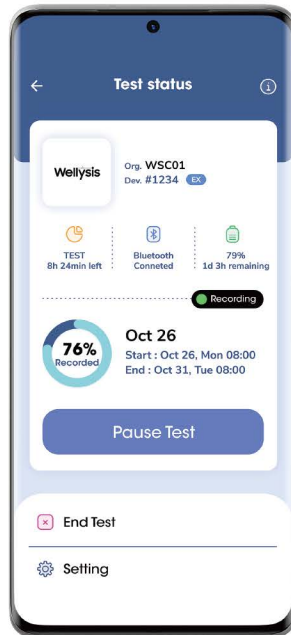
Test status

Wellysis

Org. WSC01
Dev. #1234 EX

TEST
8h 24min left

Bluetooth
Conneted

79%
1d 3h remaining

Recording

76%
Recorded

Oct 26
Start : Oct 26, Mon 08:00
End : Oct 31, Tue 08:00

Pause Test

End Test

Setting